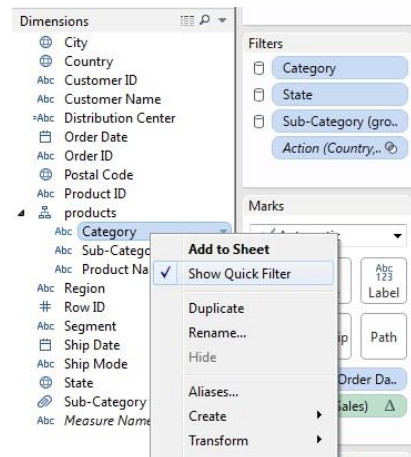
Dimensions
City
Country
Abc Customer ID
Abc Customer Name
=Abc Distribution Center
Order Date
Abc Order ID
Postal Code
Abc Product ID
products
Abc Category
Abc Sub-Catego
Abc Product Na
Abc Region
# Row ID
Abc Segment
Ship Date
Abc Ship Mode
State
Sub-Category
Abc Measure Name

Filters
Category
State
Sub-Category (gro..
Action (Country,..

Marks
Abc 123
Label
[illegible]ip
Path
Order Da..
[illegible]ales) Δ

Add to Sheet
✓ Show Quick Filter
Duplicate
Rename...
Hide
Aliases...
Create
Transform